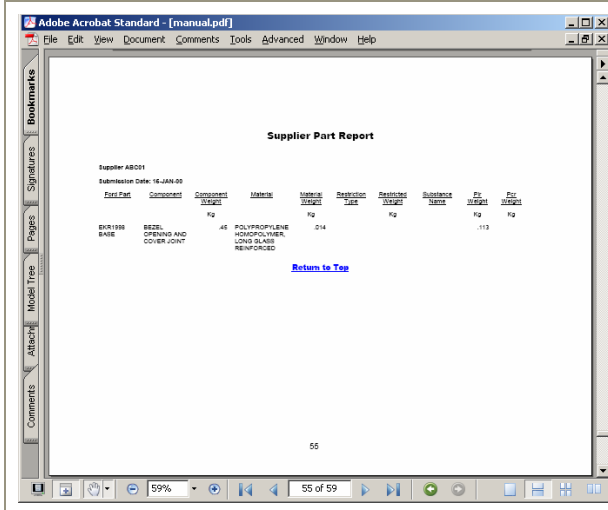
Adobe Acrobat Standard - [manual.pdf]

File Edit View Document Comments Tools Advanced Window Help

Bookmarks

Signatures

Pages

Model Tree

Attachments

Comments

Supplier Part Report

Supplier ABC01

Submission Date: 16-JAN-00

| Ford Part | Component | Component Weight | Material | Material Weight | Restriction Type | Restricted Weight | Substance Name | Plr Weight | Pcr Weight |
|---|---|---|---|---|---|---|---|---|---|
| | | Kg | | Kg | | Kg | | Kg | Kg |
| EKR1998 BASE | BEZEL OPENING AND COVER JOINT | .45 | POLYPROPYLENE HOMOPOLYMER, LONG GLASS REINFORCED | .014 | | | | .113 | |

Return to Top

55

59%

55 of 59